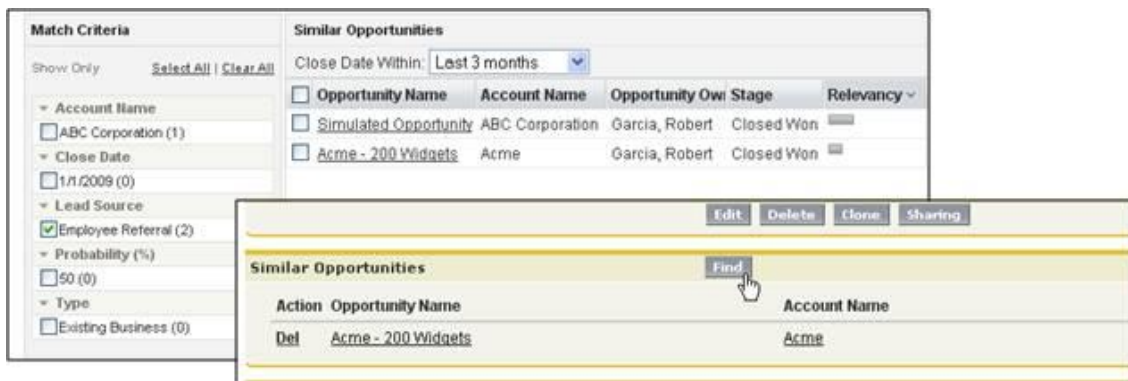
Match Criteria

Show Only Select All | Clear All

Account Name
ABC Corporation (1)
Close Date
1/1/2009 (0)
Lead Source
Employee Referral (2)
Probability (%)
50 (0)
Type
Existing Business (0)

Similar Opportunities

Close Date Within: Last 3 months

| Opportunity Name | Account Name | Opportunity Own | Stage | Relevancy |
|---|---|---|---|---|
| Simulated Opportunity | ABC Corporation | Garcia, Robert | Closed Won | |
| Acme - 200 Widgets | Acme | Garcia, Robert | Closed Won | |

Edit Delete Clone Sharing

Similar Opportunities Find

| Action | Opportunity Name | Account Name |
|---|---|---|
| Del | Acme - 200 Widgets | Acme |